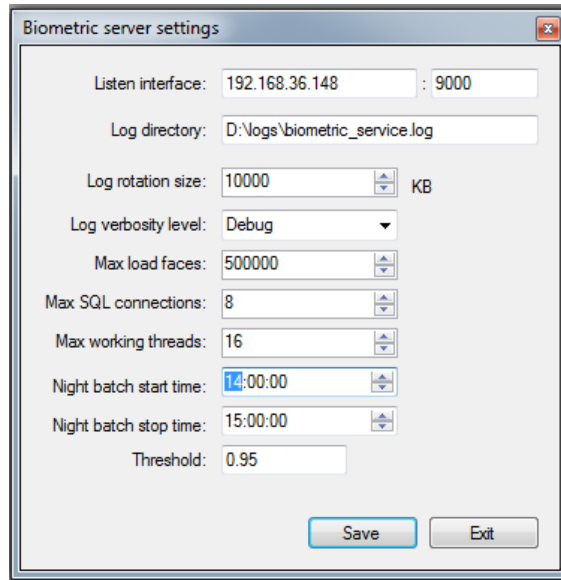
Biometric server settings

Listen interface: 192.168.36.148 : 9000

Log directory: D:\logs\biometric_service.log

Log rotation size: 10000 KB

Log verbosity level: Debug

Max load faces: 500000

Max SQL connections: 8

Max working threads: 16

Night batch start time: 14:00:00

Night batch stop time: 15:00:00

Threshold: 0.95

Save Exit